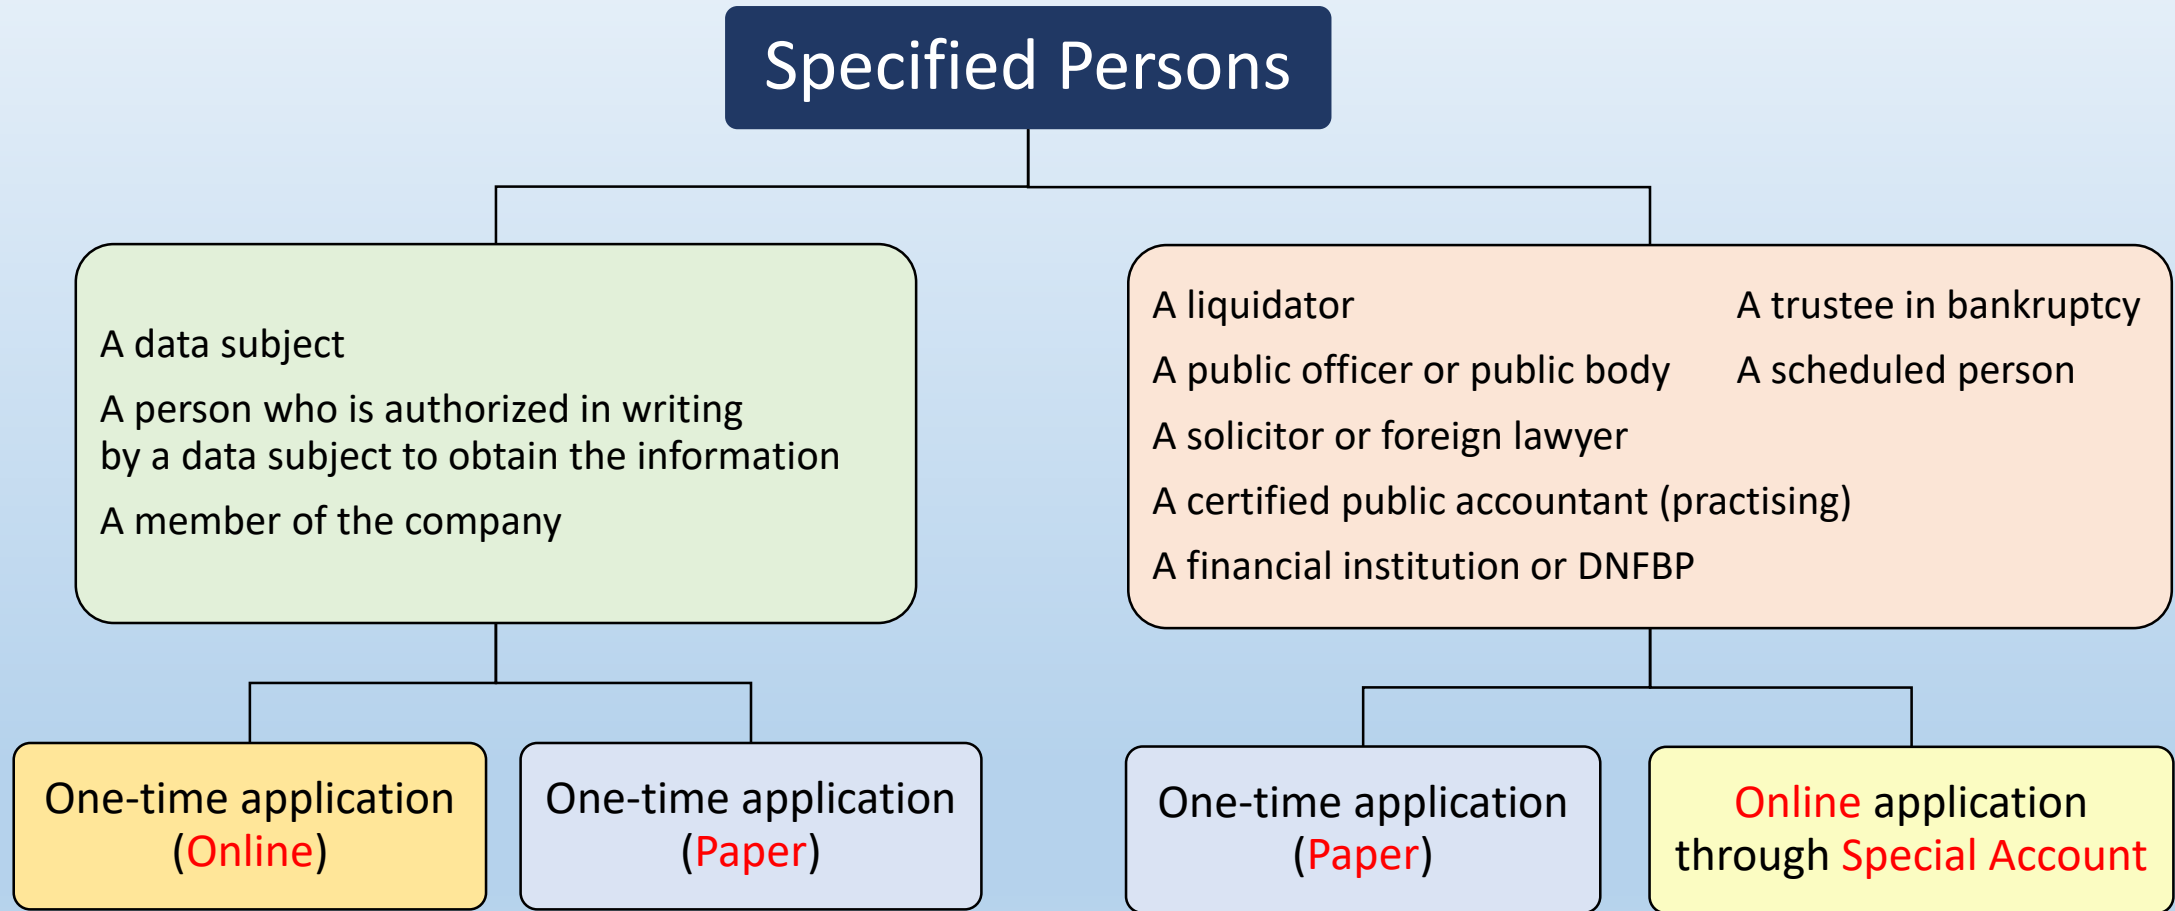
Specified Persons

A data subject

A person who is authorized in writing by a data subject to obtain the information

A member of the company

A liquidator

A trustee in bankruptcy

A public officer or public body

A scheduled person

A solicitor or foreign lawyer

A certified public accountant (practising)

A financial institution or DNFBP

One-time application (Online)

One-time application (Paper)

One-time application (Paper)

Online application through Special Account